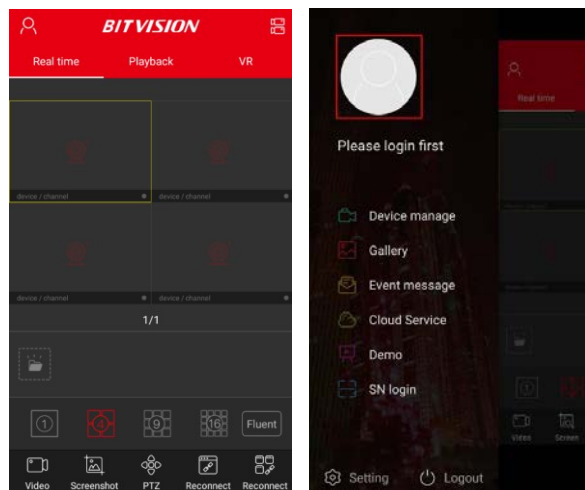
BITVISION

Real time
Playback
VR

device / channel
device / channel
device / channel
device / channel

1/1

1
4
9
16
Fluent

Video
Screenshot
PTZ
Reconnect
Reconnect

Please login first

Device manage
Gallery
Event message
Cloud Service
Demo
SN login

Setting
Logout

Real time
Video
Screen